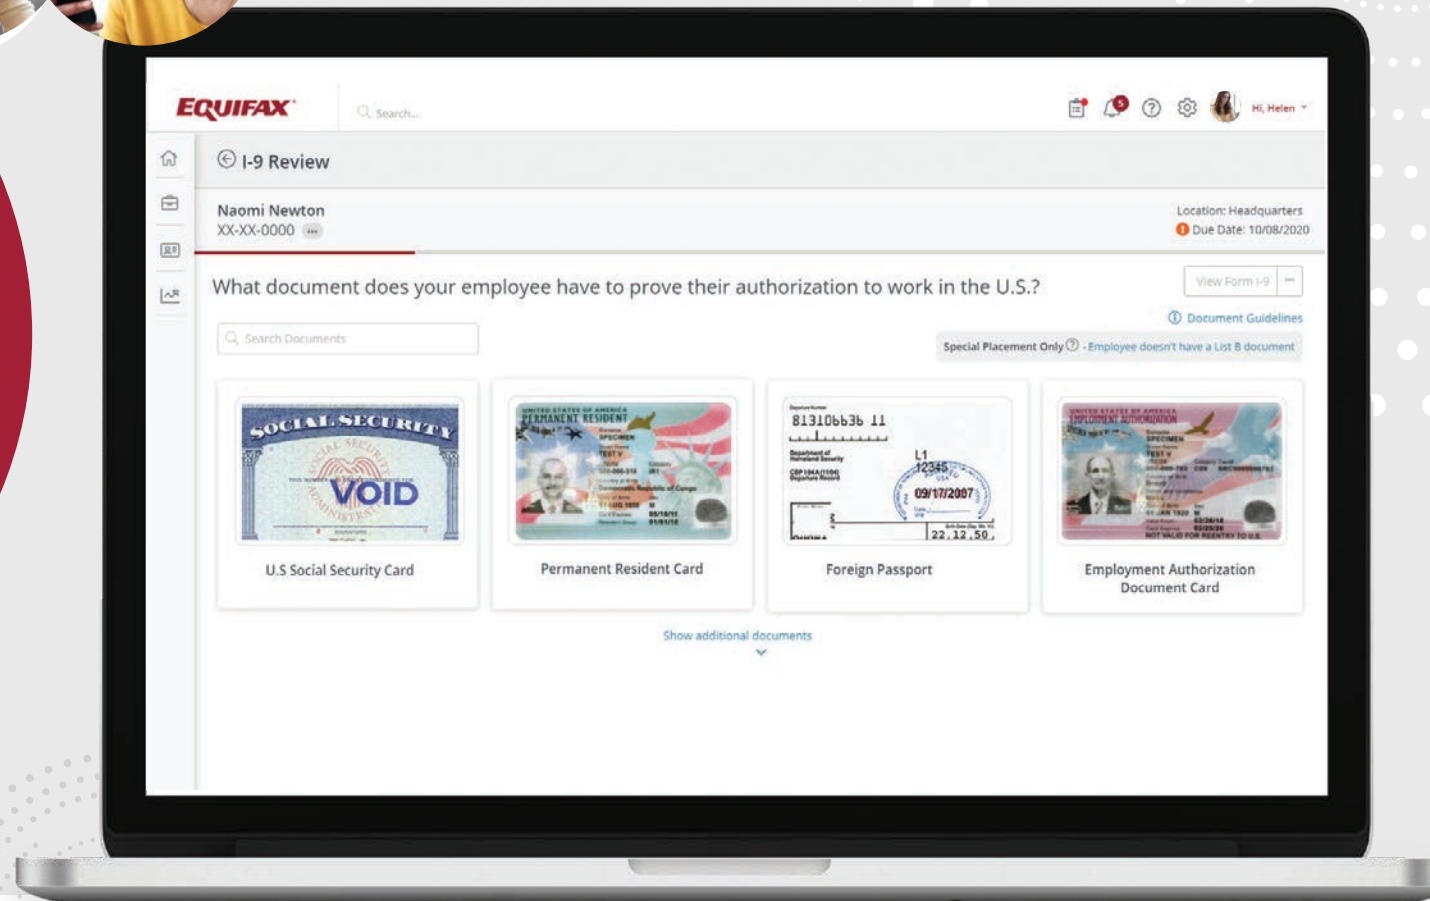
EQUIFAX

Search...

5

Hi, Helen

I-9 Review

Naomi Newton
XX-XX-0000

Location: Headquarters
Due Date: 10/08/2020

What document does your employee have to prove their authorization to work in the U.S.?

View Form I-9

Document Guidelines

Search Documents

Special Placement Only - Employee doesn't have a List B document

SOCIAL SECURITY
VOID

U.S Social Security Card

PERMANENT RESIDENT

Permanent Resident Card

81310bb3b 11
L1
12345
09/17/2007
22.12.50

Foreign Passport

EMPLOYMENT AUTHORIZATION

Employment Authorization Document Card

Show additional documents